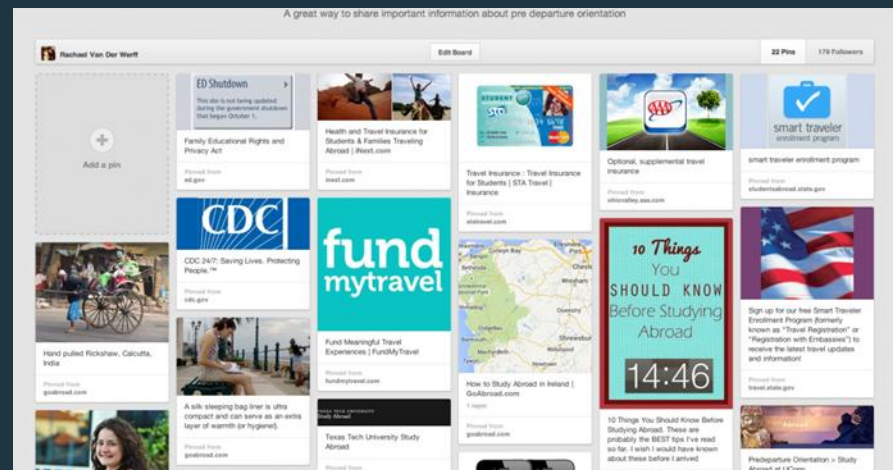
A great way to share important information about pre departure orientation

Rachael Van Der Werff

Edit Board

22 Pins

170 Followers

Add a pin

ED Shutdown

This site is not being updated during the government shutdown that began October 1.

Family Educational Rights and Privacy Act

Pinned from ed.gov

CDC

CDC 24/7: Saving Lives. Protecting People.™

Pinned from cdc.gov

Hand pulled Rickshaw, Calcutta, India

Pinned from goabroad.com

Health and Travel Insurance for Students & Families Traveling Abroad | iNext.com

Pinned from inext.com

A silk sleeping bag liner is ultra compact and can serve as an extra layer of warmth (or hygiene).

Pinned from goabroad.com

fund mytravel

Fund Meaningful Travel Experiences | FundMyTravel

Pinned from fundmytravel.com

Texas Tech University Study Abroad

Texas Tech University Study Abroad

Pinned from

STUDENT

Travel Insurance : Travel Insurance for Students | STA Travel | Insurance

Pinned from statravel.com

How to Study Abroad in Ireland | GoAbroad.com

1 repin

Pinned from goabroad.com

AAA

Optional, supplemental travel insurance

Pinned from ohiovalley.aaa.com

10 Things You SHOULD KNOW Before Studying Abroad

14:46

10 Things You Should Know Before Studying Abroad. These are probably the BEST tips I've read so far. I wish I would have known about these before I arrived

smart traveler enrollment program

smart traveler enrollment program

Pinned from studentsabroad.state.gov

Sign up for our free Smart Traveler Enrollment Program (formerly known as "Travel Registration" or "Registration with Embassies") to receive the latest travel updates and information!

Pinned from travel.state.gov

Predeparture Orientation > Study Abroad at UConn